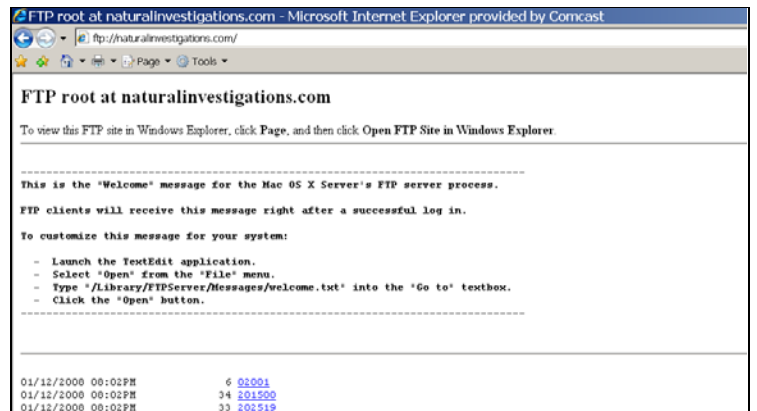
FTP root at naturalinvestigations.com - Microsoft Internet Explorer provided by Comcast

ftp://naturalinvestigations.com/

Page ▾ Tools ▾

FTP root at naturalinvestigations.com

To view this FTP site in Windows Explorer, click Page, and then click Open FTP Site in Windows Explorer.

------------------------------------------------------------------------

This is the "Welcome" message for the Mac OS X Server's FTP server process.

FTP clients will receive this message right after a successful log in.

To customize this message for your system:

- Launch the TextEdit application.
- Select "Open" from the "File" menu.
- Type "/Library/FTPServer/Messages/welcome.txt" into the "Go to" textbox.
- Click the "Open" button.

------------------------------------------------------------------------

01/12/2008 08:02PM 6 02001
01/12/2008 08:02PM 34 201500
01/12/2008 08:02PM 33 202519